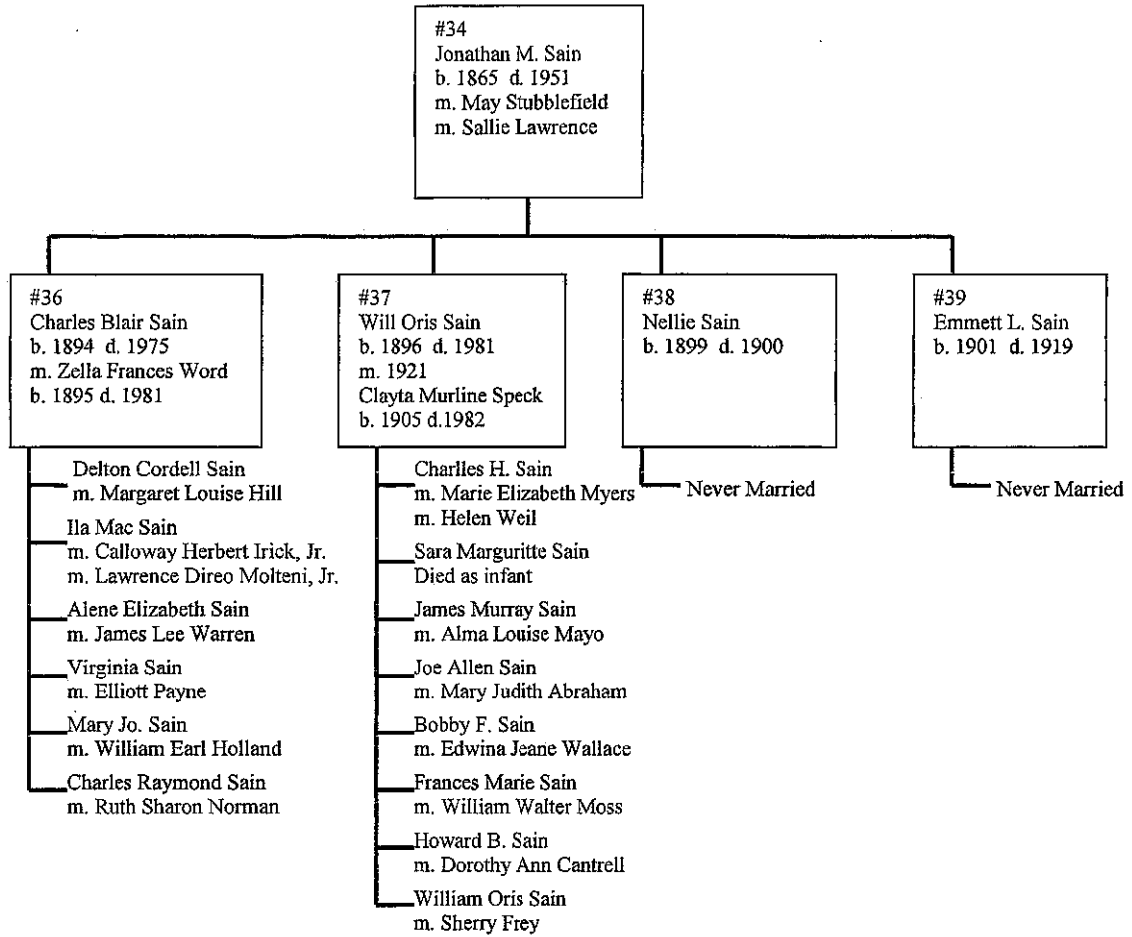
#34
Jonathan M. Sain
b. 1865 d. 1951
m. May Stubblefield
m. Sallie Lawrence

#36
Charles Blair Sain
b. 1894 d. 1975
m. Zella Frances Word
b. 1895 d. 1981

Delton Cordell Sain
m. Margaret Louise Hill

Ila Mac Sain
m. Calloway Herbert Irick, Jr.
m. Lawrence Direo Molteni, Jr.

Alene Elizabeth Sain
m. James Lee Warren

Virginia Sain
m. Elliott Payne

Mary Jo. Sain
m. William Earl Holland

Charles Raymond Sain
m. Ruth Sharon Norman

#37
Will Oris Sain
b. 1896 d. 1981
m. 1921
Clayta Murline Speck
b. 1905 d.1982

Charles H. Sain
m. Marie Elizabeth Myers
m. Helen Weil

Sara Marguritte Sain
Died as infant

James Murray Sain
m. Alma Louise Mayo

Joe Allen Sain
m. Mary Judith Abraham

Bobby F. Sain
m. Edwina Jeane Wallace

Frances Marie Sain
m. William Walter Moss

Howard B. Sain
m. Dorothy Ann Cantrell

William Oris Sain
m. Sherry Frey

#38
Nellie Sain
b. 1899 d. 1900

Never Married

#39
Emmett L. Sain
b. 1901 d. 1919

Never Married